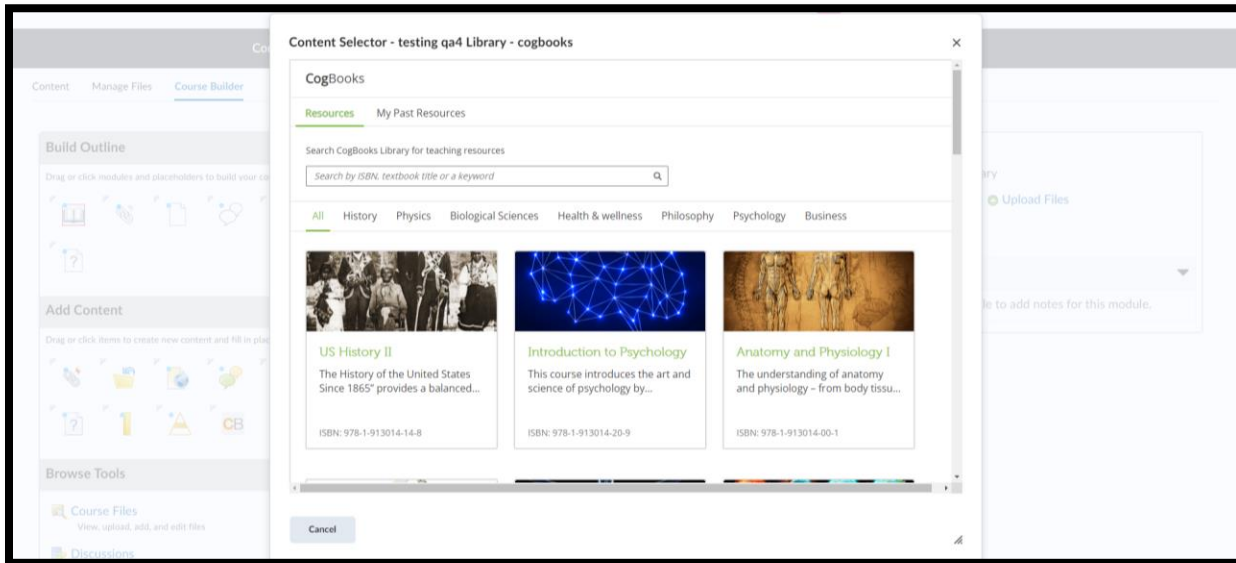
Content Manage Files Course Builder

Build Outline

Drag or click modules and placeholders to build your co

Add Content

Drag or click items to create new content and fill in pla

CB

Browse Tools

Course Files

View, upload, add, and edit files

Discussions

ary

Upload Files

le to add notes for this module.

Content Selector - testing qa4 Library - cogbooks

×

CogBooks

Resources My Past Resources

Search CogBooks Library for teaching resources

Search by ISBN, textbook title or a keyword

All History Physics Biological Sciences Health & wellness Philosophy Psychology Business

US History II

The History of the United States Since 1865" provides a balanced...

ISBN: 978-1-913014-14-8

Introduction to Psychology

This course introduces the art and science of psychology by...

ISBN: 978-1-913014-20-9

Anatomy and Physiology I

The understanding of anatomy and physiology – from body tissu...

ISBN: 978-1-913014-00-1

Cancel